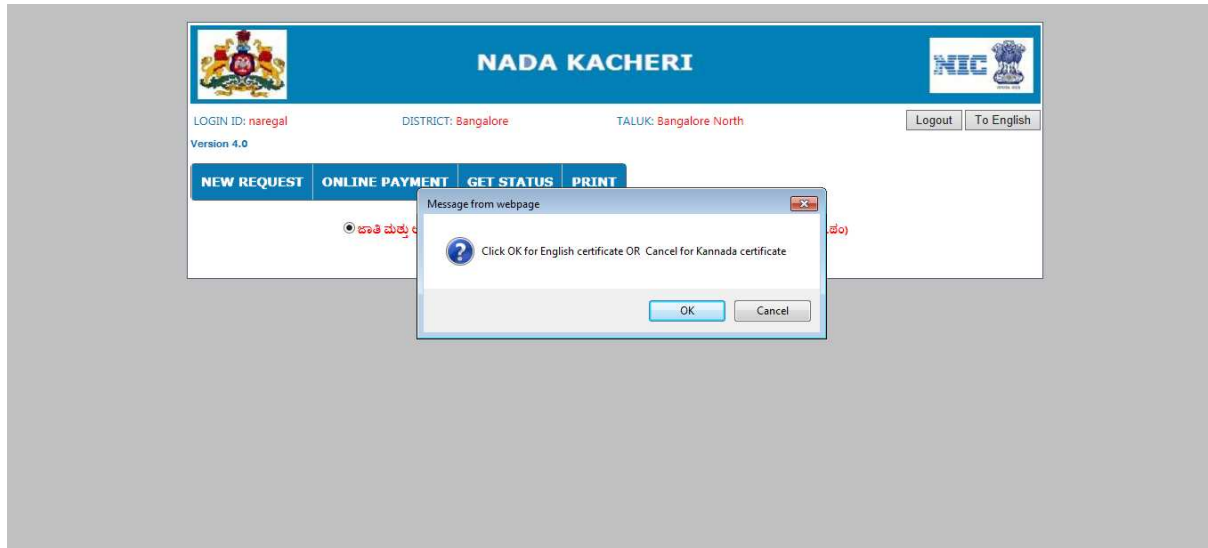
NADA KACHERI

NIC

LOGIN ID: naregal DISTRICT: Bangalore TALUK: Bangalore North

Logout To English

Version 4.0

NEW REQUEST ONLINE PAYMENT GET STATUS PRINT

ಜಾತಿ ಮತ್ತು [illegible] .ಶಂ)

Message from webpage

Click OK for English certificate OR Cancel for Kannada certificate

OK Cancel